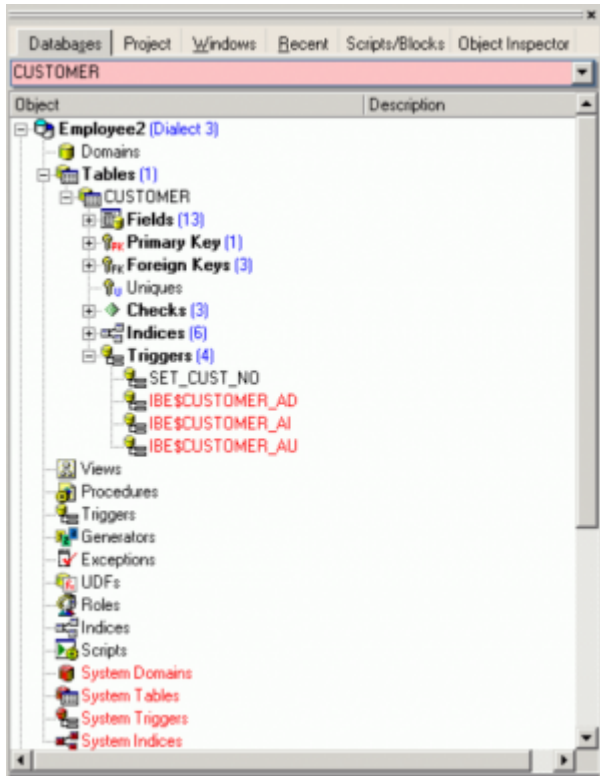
Databases | Project | Windows | Recent | Scripts/Blocks | Object Inspector

CUSTOMER

| Object | Description |
|---|---|

Employee2 (Dialect 3)
Domains
Tables (1)
CUSTOMER
Fields (13)
Primary Key (1)
Foreign Keys (3)
Uniques
Checks (3)
Indices (6)
Triggers (4)
SET_CUST_NO
IBE$CUSTOMER_AD
IBE$CUSTOMER_AI
IBE$CUSTOMER_AU
Views
Procedures
Triggers
Generators
Exceptions
UDFs
Roles
Indices
Scripts
System Domains
System Tables
System Triggers
System Indices